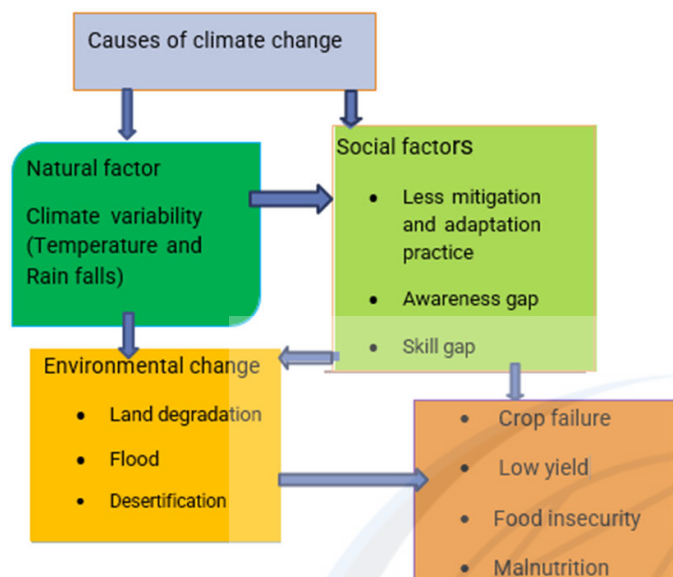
Causes of climate change

Natural factor

Climate variability (Temperature and Rain falls)

Social factors

- Less mitigation and adaptation practice
- Awareness gap
- Skill gap

Environmental change

- Land degradation
- Flood
- Desertification

- Crop failure
- Low yield
- Food insecurity
- Malnutrition